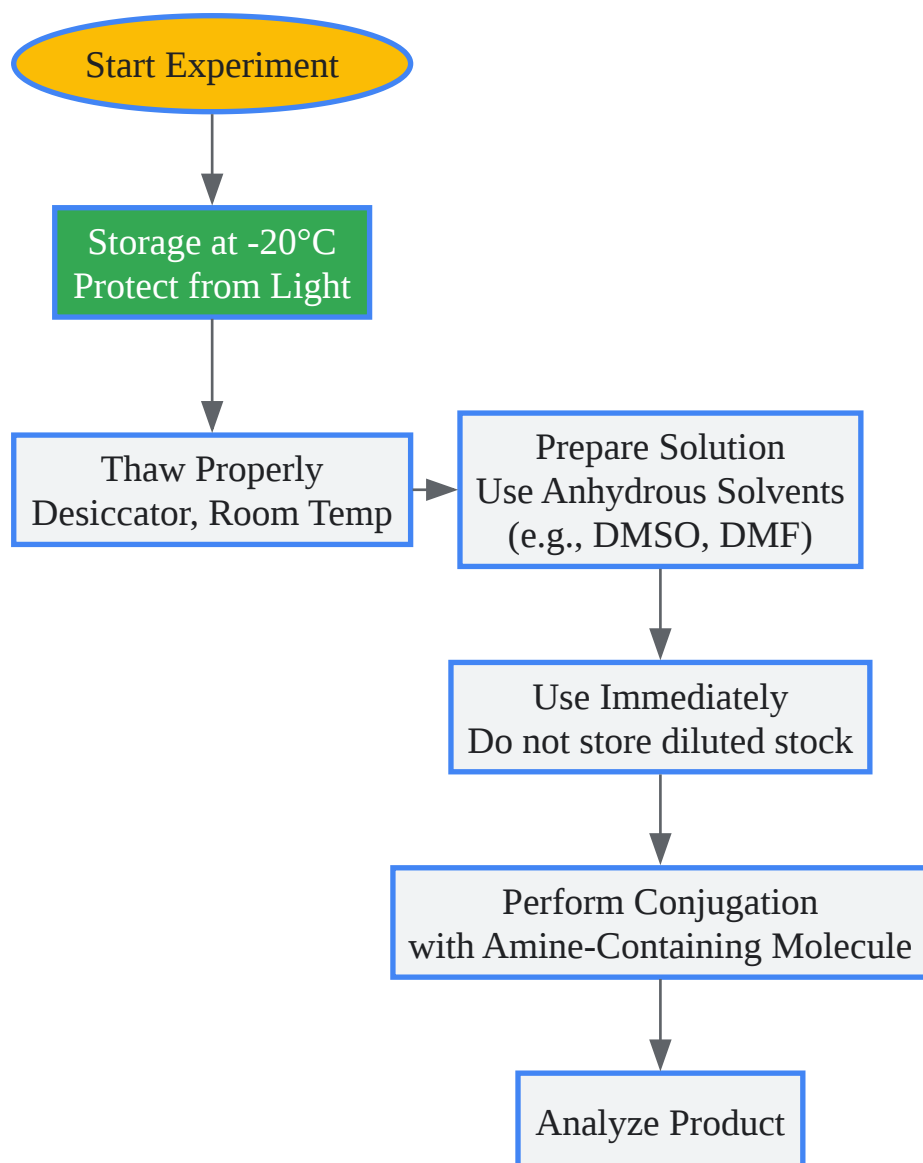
Start Experiment

Storage at -20°C
Protect from Light

Thaw Properly
Desiccator, Room Temp

Prepare Solution
Use Anhydrous Solvents
(e.g., DMSO, DMF)

Use Immediately
Do not store diluted stock

Perform Conjugation
with Amine-Containing Molecule

Analyze Product